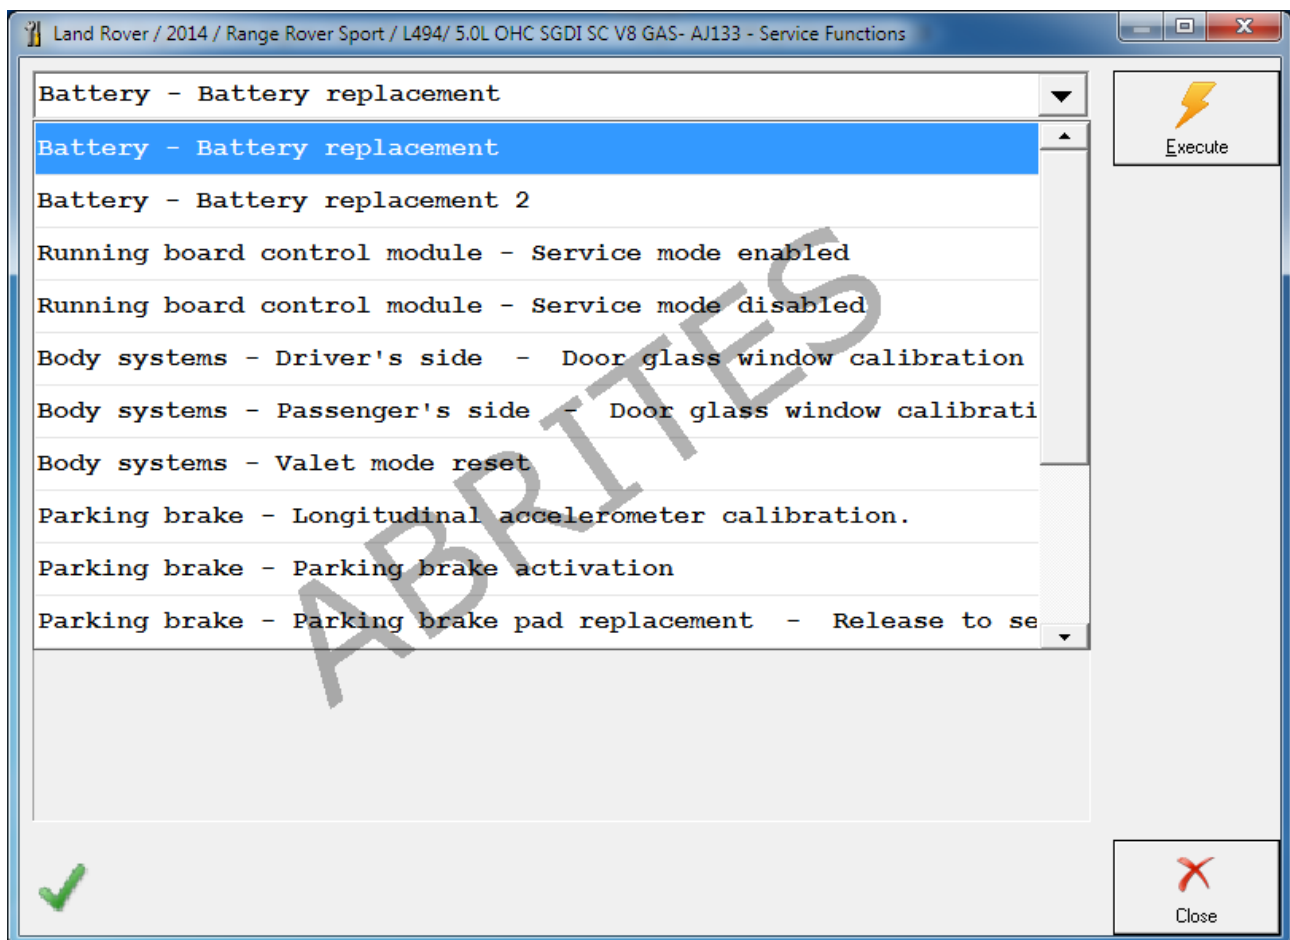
Land Rover / 2014 / Range Rover Sport / L494/ 5.0L OHC SGDI SC V8 GAS- AJ133 - Service Functions

Battery - Battery replacement

Battery - Battery replacement

Battery - Battery replacement 2

Running board control module - Service mode enabled

Running board control module - Service mode disabled

Body systems - Driver's side - Door glass window calibration

Body systems - Passenger's side - Door glass window calibrati

Body systems - Valet mode reset

Parking brake - Longitudinal accelerometer calibration.

Parking brake - Parking brake activation

Parking brake - Parking brake pad replacement - Release to se

Execute

Close

ABRITES